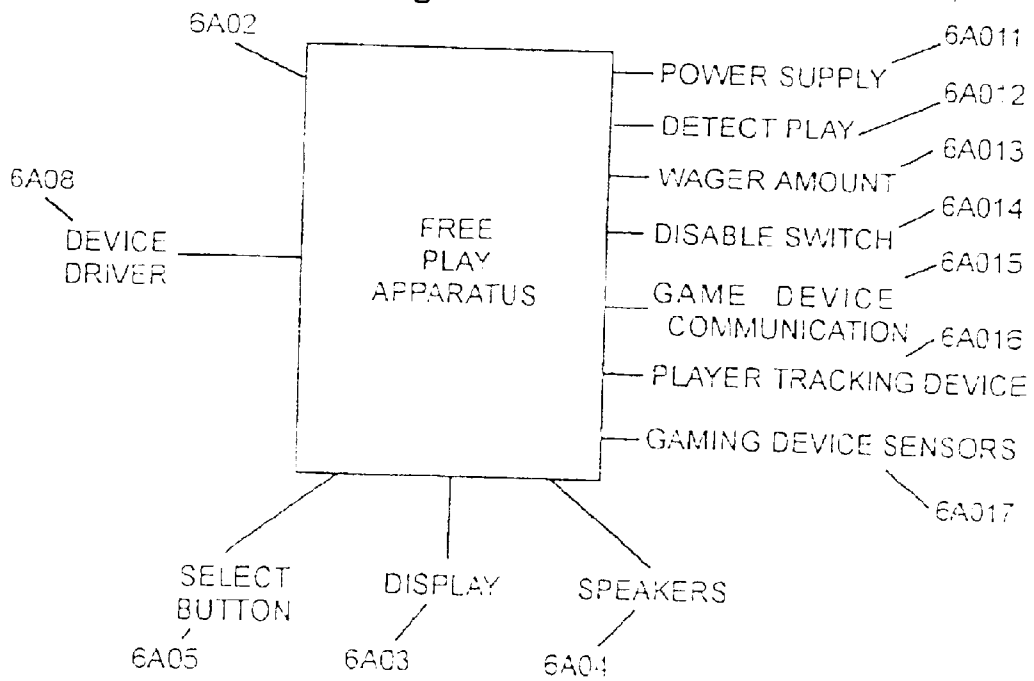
6A02

6A08
DEVICE
DRIVER

FREE
PLAY
APPARATUS

6A011
POWER SUPPLY
6A012
DETECT PLAY
6A013
WAGER AMOUNT
6A014
DISABLE SWITCH
6A015
GAME DEVICE
COMMUNICATION
6A016
PLAYER TRACKING DEVICE
GAMING DEVICE SENSORS
6A017

SELECT
BUTTON
6A05

DISPLAY
6A03

SPEAKERS
6A04